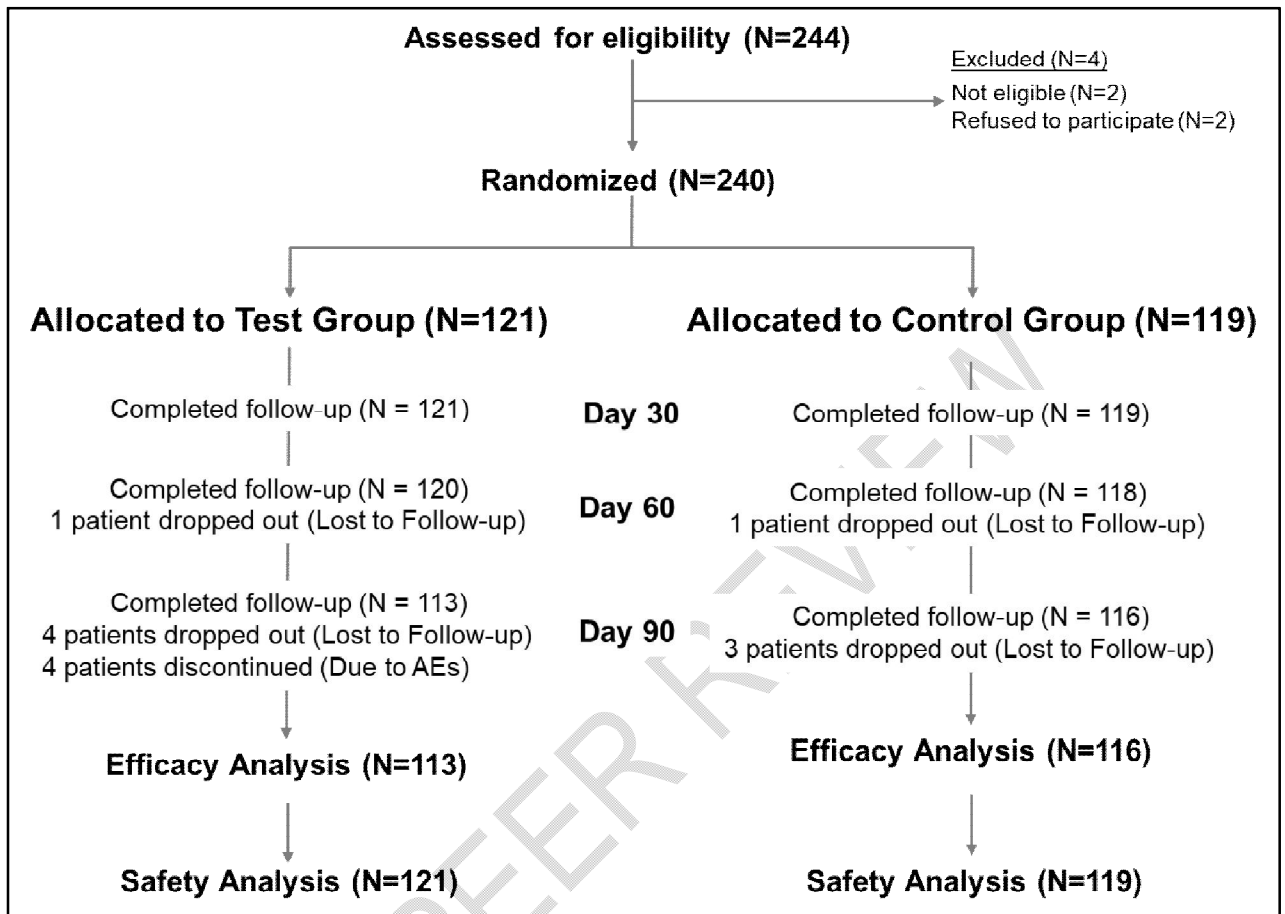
Assessed for eligibility (N=244)

Excluded (N=4)
Not eligible (N=2)
Refused to participate (N=2)

Randomized (N=240)

Allocated to Test Group (N=121)

Allocated to Control Group (N=119)

Completed follow-up (N = 121)

Day 30

Completed follow-up (N = 119)

Completed follow-up (N = 120)
1 patient dropped out (Lost to Follow-up)

Day 60

Completed follow-up (N = 118)
1 patient dropped out (Lost to Follow-up)

Completed follow-up (N = 113)
4 patients dropped out (Lost to Follow-up)
4 patients discontinued (Due to AEs)

Day 90

Completed follow-up (N = 116)
3 patients dropped out (Lost to Follow-up)

Efficacy Analysis (N=113)

Efficacy Analysis (N=116)

Safety Analysis (N=121)

Safety Analysis (N=119)

PEER REVIEW